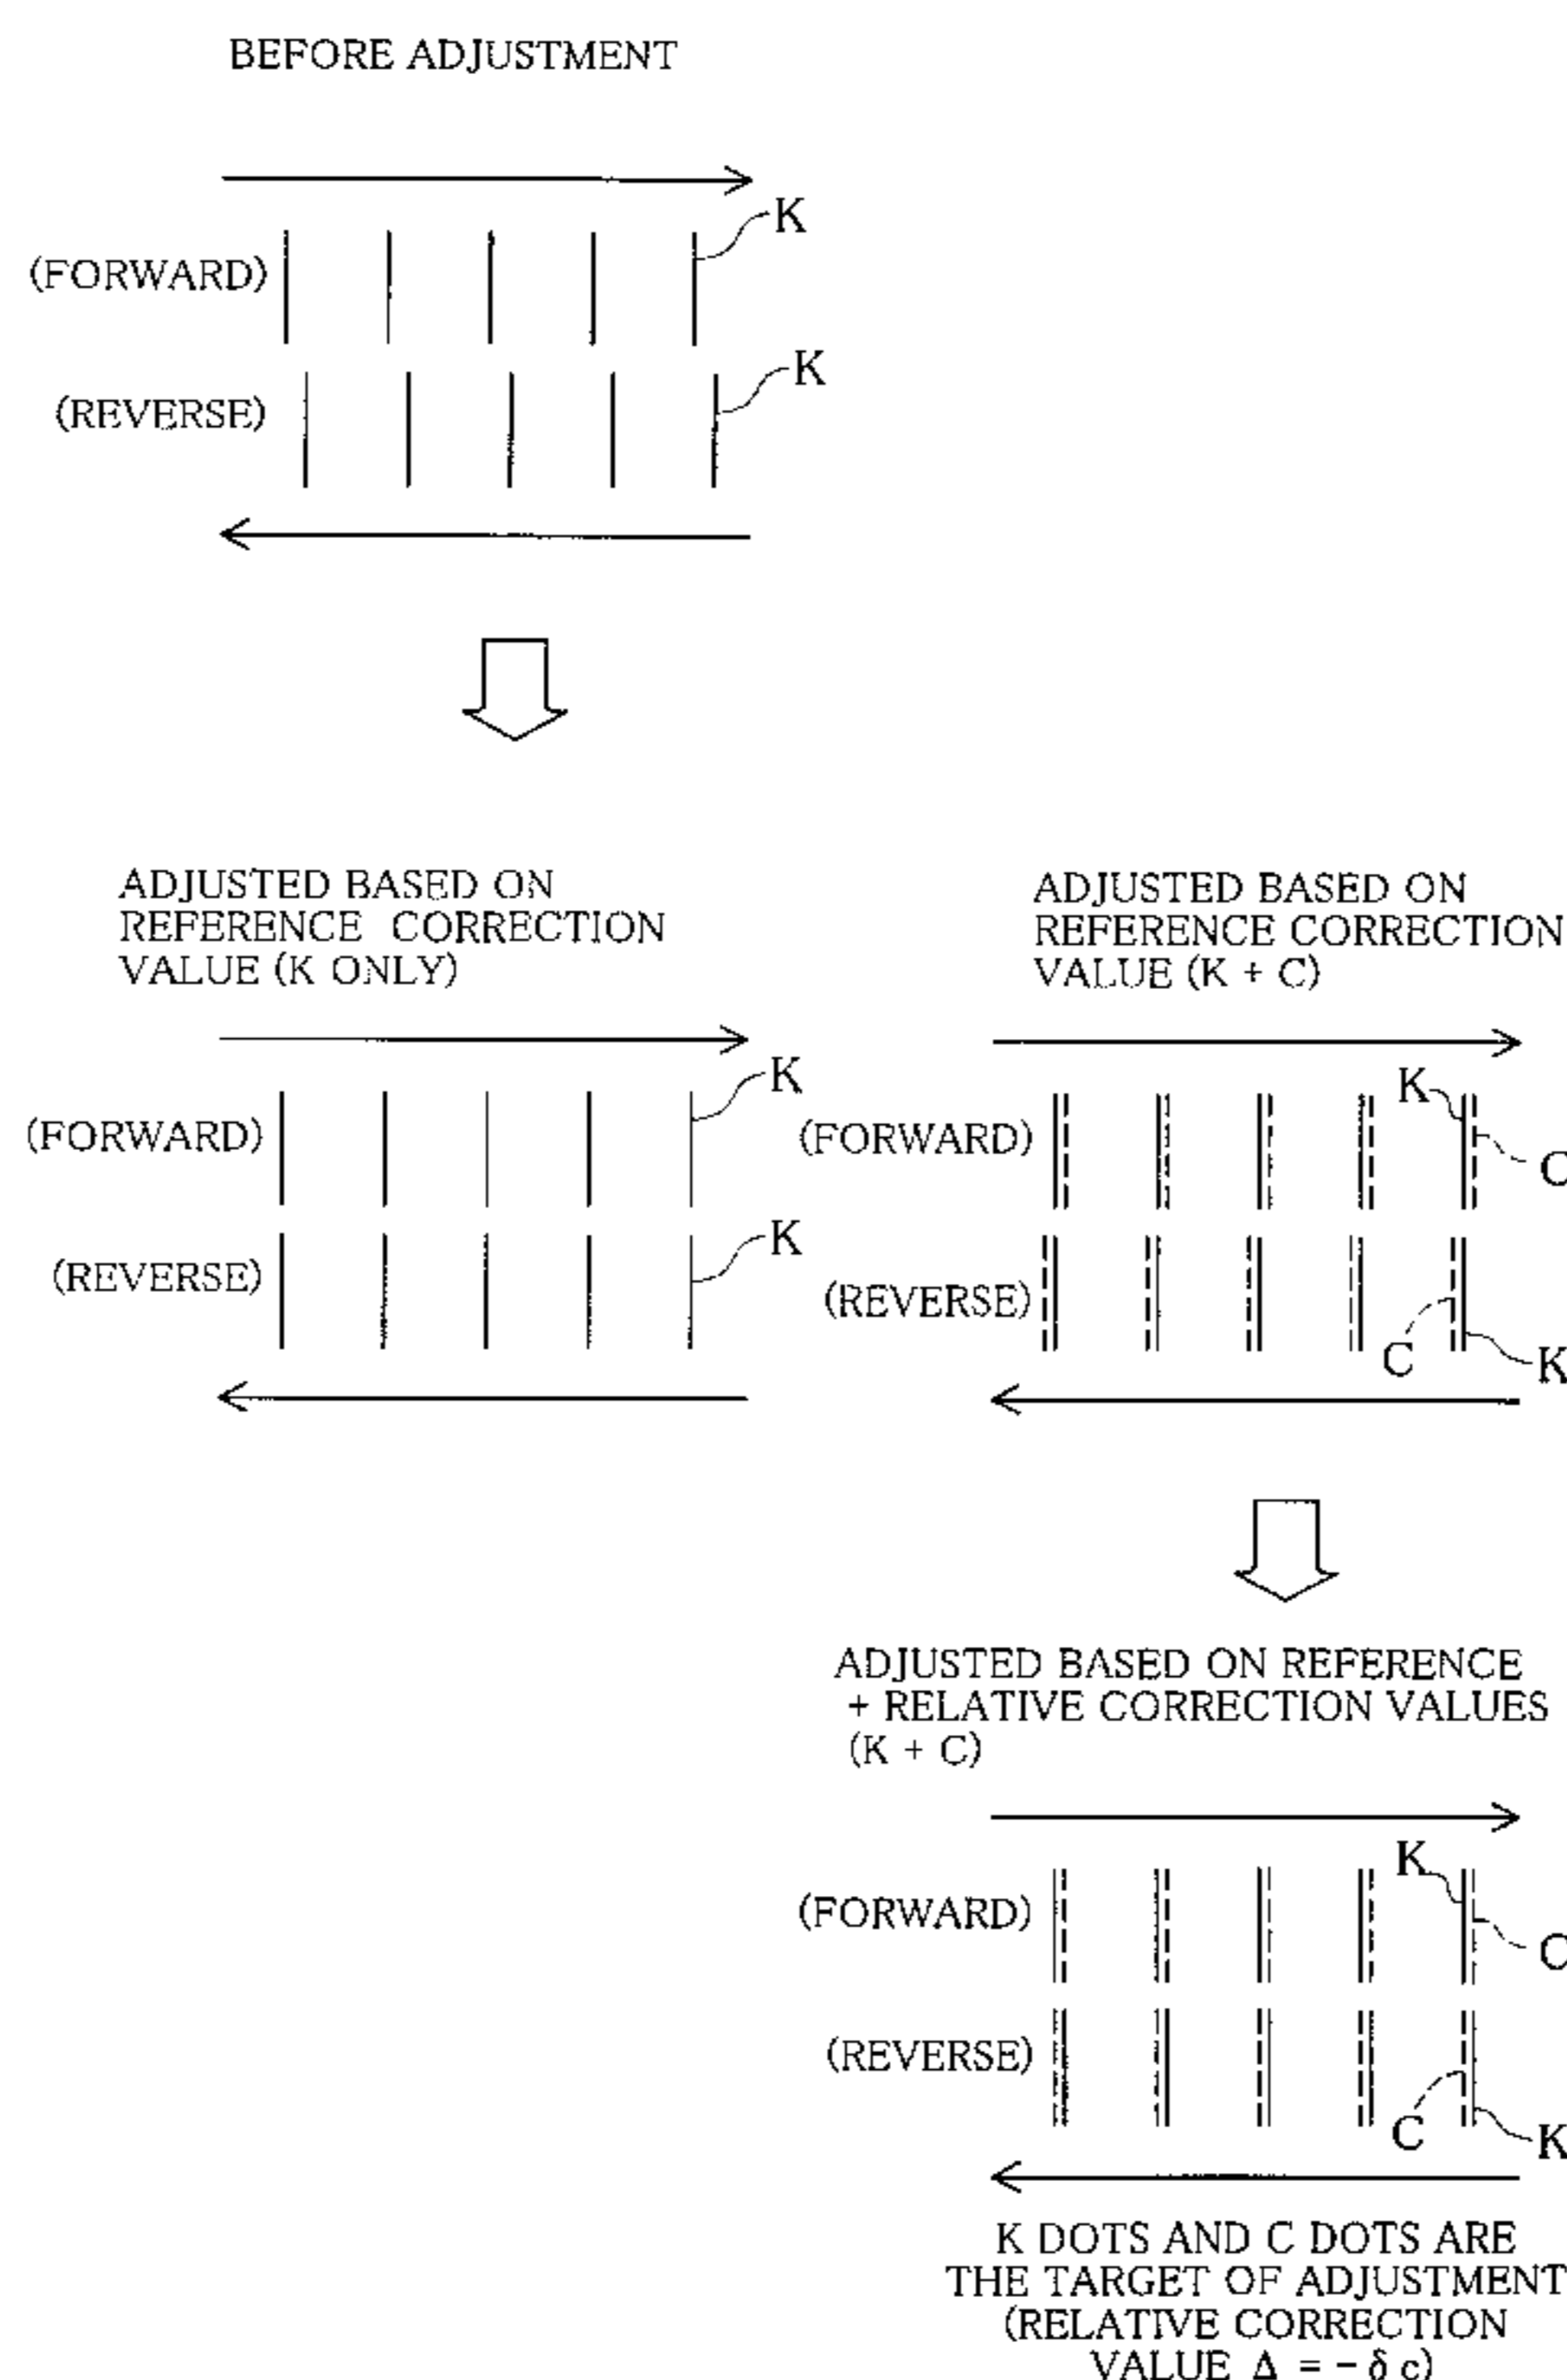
BEFORE ADJUSTMENT

K

(FORWARD)

K

(REVERSE)

ADJUSTED BASED ON REFERENCE CORRECTION VALUE (K ONLY)

K

(FORWARD)

K

(REVERSE)

ADJUSTED BASED ON REFERENCE CORRECTION VALUE (K + C)

K

(FORWARD)

C

(REVERSE)

C

K

ADJUSTED BASED ON REFERENCE + RELATIVE CORRECTION VALUES (K + C)

K

(FORWARD)

C

(REVERSE)

C

K

K DOTS AND C DOTS ARE THE TARGET OF ADJUSTMENT (RELATIVE CORRECTION VALUE $\Delta = -\delta c$)